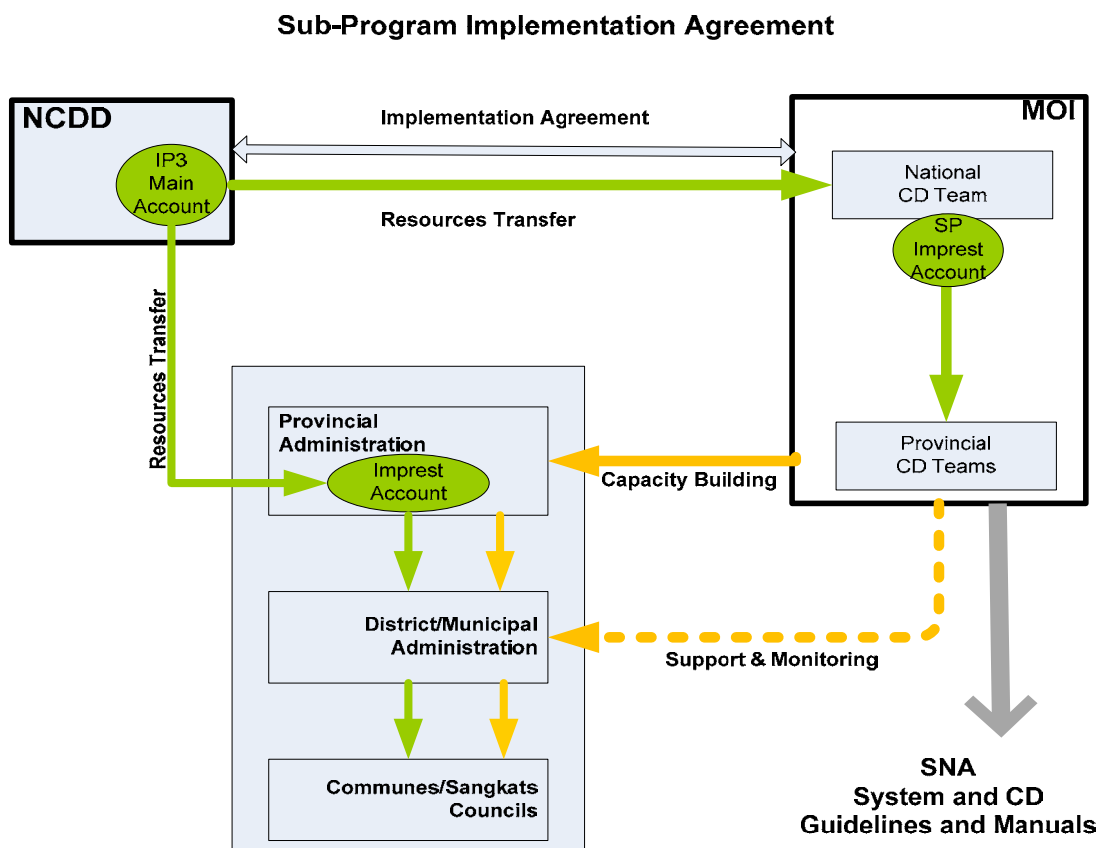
Sub-Program Implementation Agreement

NCDD

IP3 Main Account

Implementation Agreement

Resources Transfer

MOI

National CD Team

SP Imprest Account

Resources Transfer

Provincial Administration

Imprest Account

Capacity Building

Provincial CD Teams

District/Municipal Administration

Support & Monitoring

Communes/Sangkats Councils

SNA
System and CD
Guidelines and Manuals